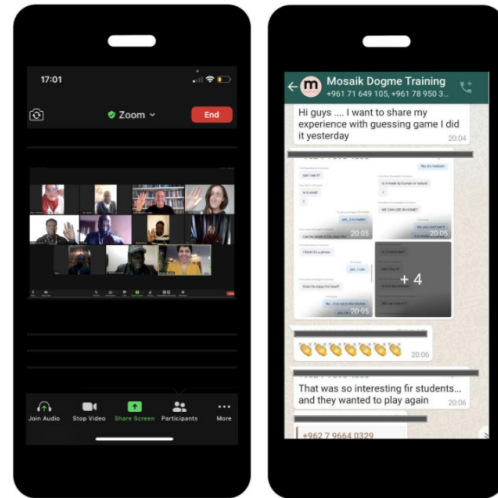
17:01

Zoom

End

Join Audio

Stop Video

Share Screen

Participants

More

Mosaik Dogme Training
+961 71 649 105, +961 78 950 3...

Hi guys .... I want to share my experience with guessing game I did it yesterday
20:04

20:05

20:05

+ 4

20:06

That was so interesting fir students... and they wanted to play again
20:06

+962 7 9664 0329